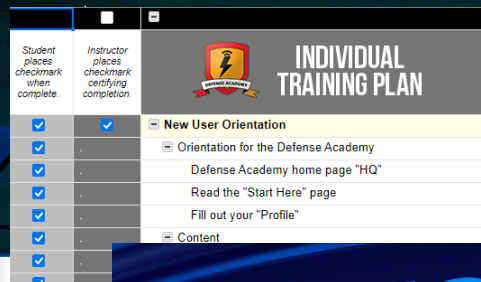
Student places checkmark when complete.

Instructor places checkmark certifying completion.

DEFENSE ACADEMY

INDIVIDUAL TRAINING PLAN

New User Orientation

Orientation for the Defense Academy

Defense Academy home page "HQ"

Read the "Start Here" page

Fill out your "Profile"

Content